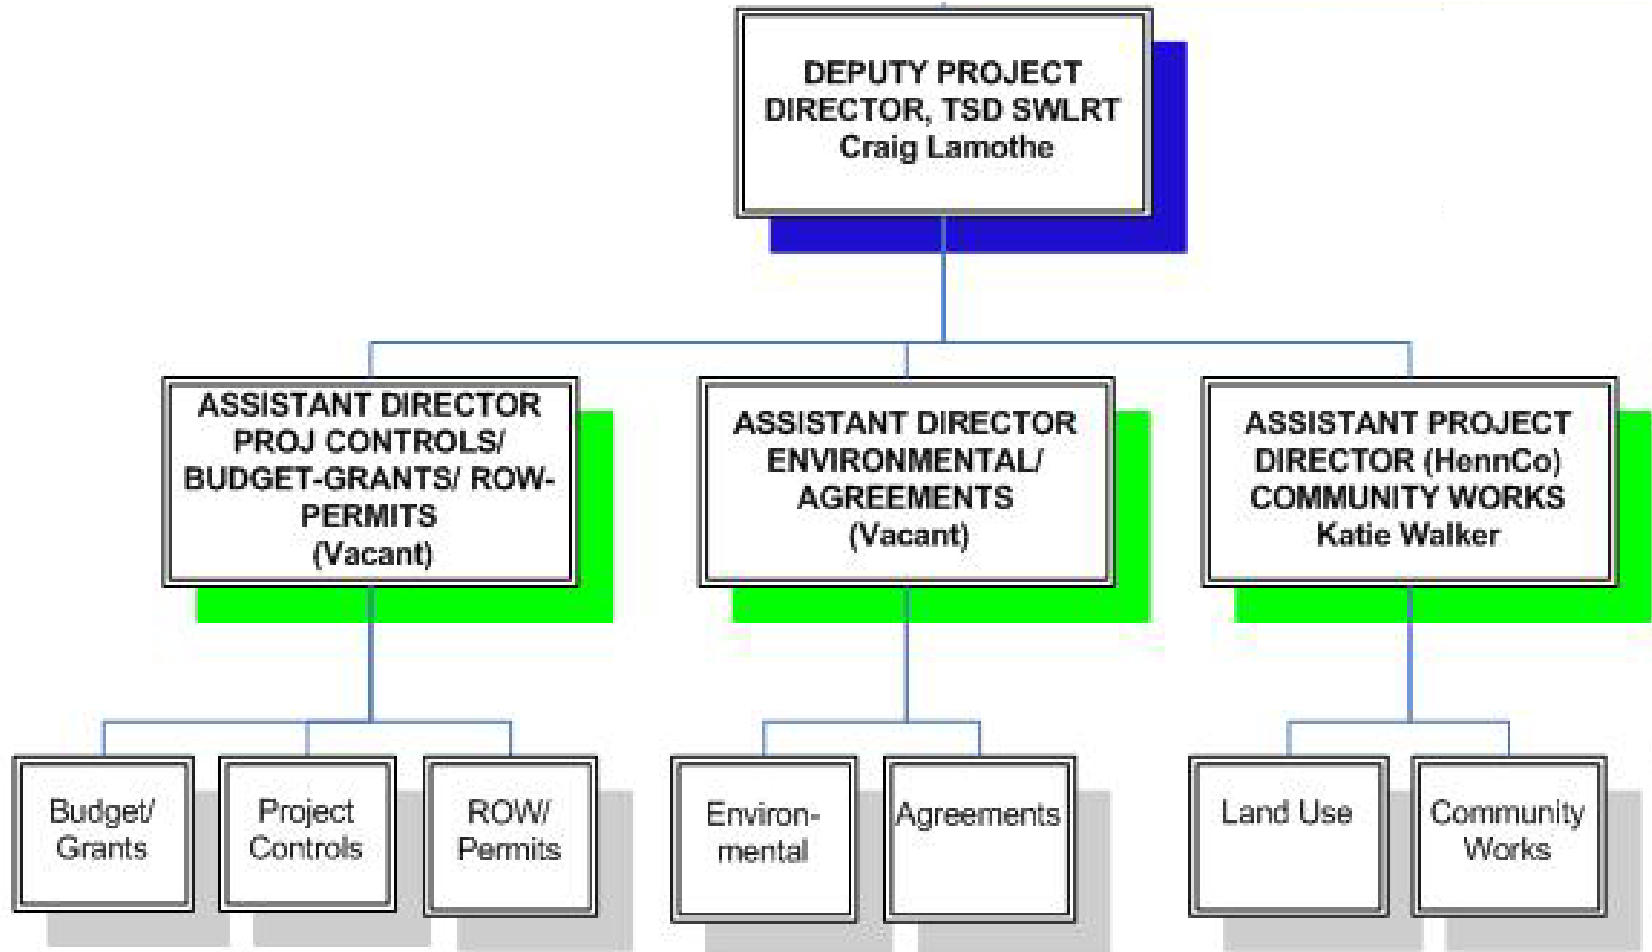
DEPUTY PROJECT DIRECTOR, TSD SWLRT
Craig Lamothe

ASSISTANT DIRECTOR PROJ CONTROLS/ BUDGET-GRANTS/ ROW-PERMITS
(Vacant)

ASSISTANT DIRECTOR ENVIRONMENTAL/ AGREEMENTS
(Vacant)

ASSISTANT PROJECT DIRECTOR (HennCo) COMMUNITY WORKS
Katie Walker

Budget/ Grants

Project Controls

ROW/ Permits

Environ-mental

Agreements

Land Use

Community Works